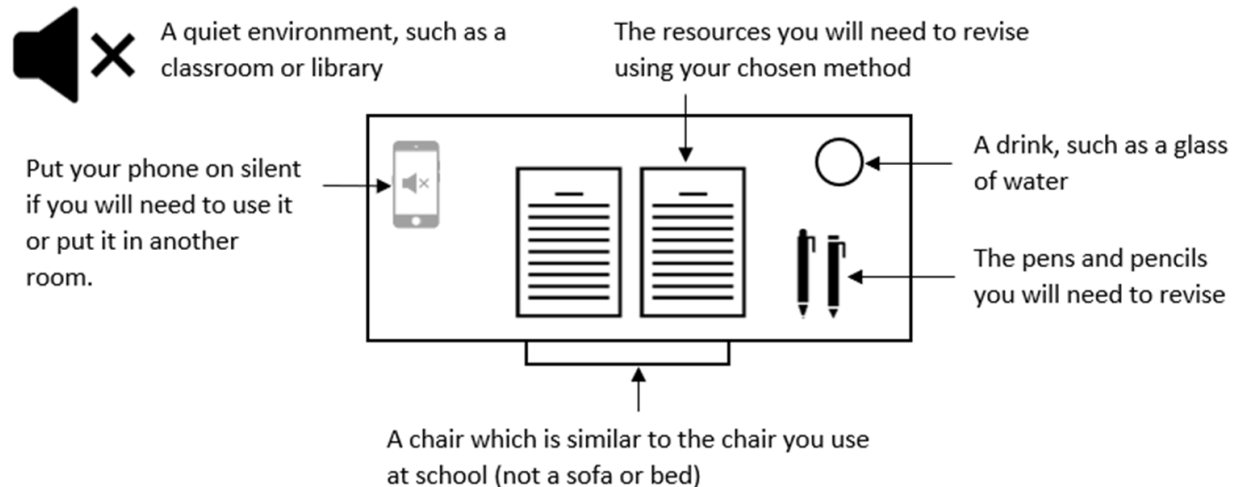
A quiet environment, such as a classroom or library

The resources you will need to revise using your chosen method

Put your phone on silent if you will need to use it or put it in another room.

A drink, such as a glass of water

The pens and pencils you will need to revise

A chair which is similar to the chair you use at school (not a sofa or bed)